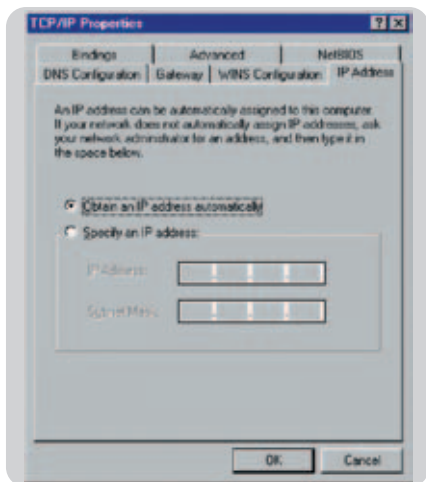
TCP/IP Properties

? X

Bindings

Advanced

NetBIOS

DNS Configuration

Gateway

WINS Configuration

IP Address

An IP address can be automatically assigned to this computer. If your network does not automatically assign IP addresses, ask your network administrator for an address, and then type it in the space below.

Obtain an IP address automatically

Specify an IP address:

IP Address:

Subnet Mask:

OK

Cancel